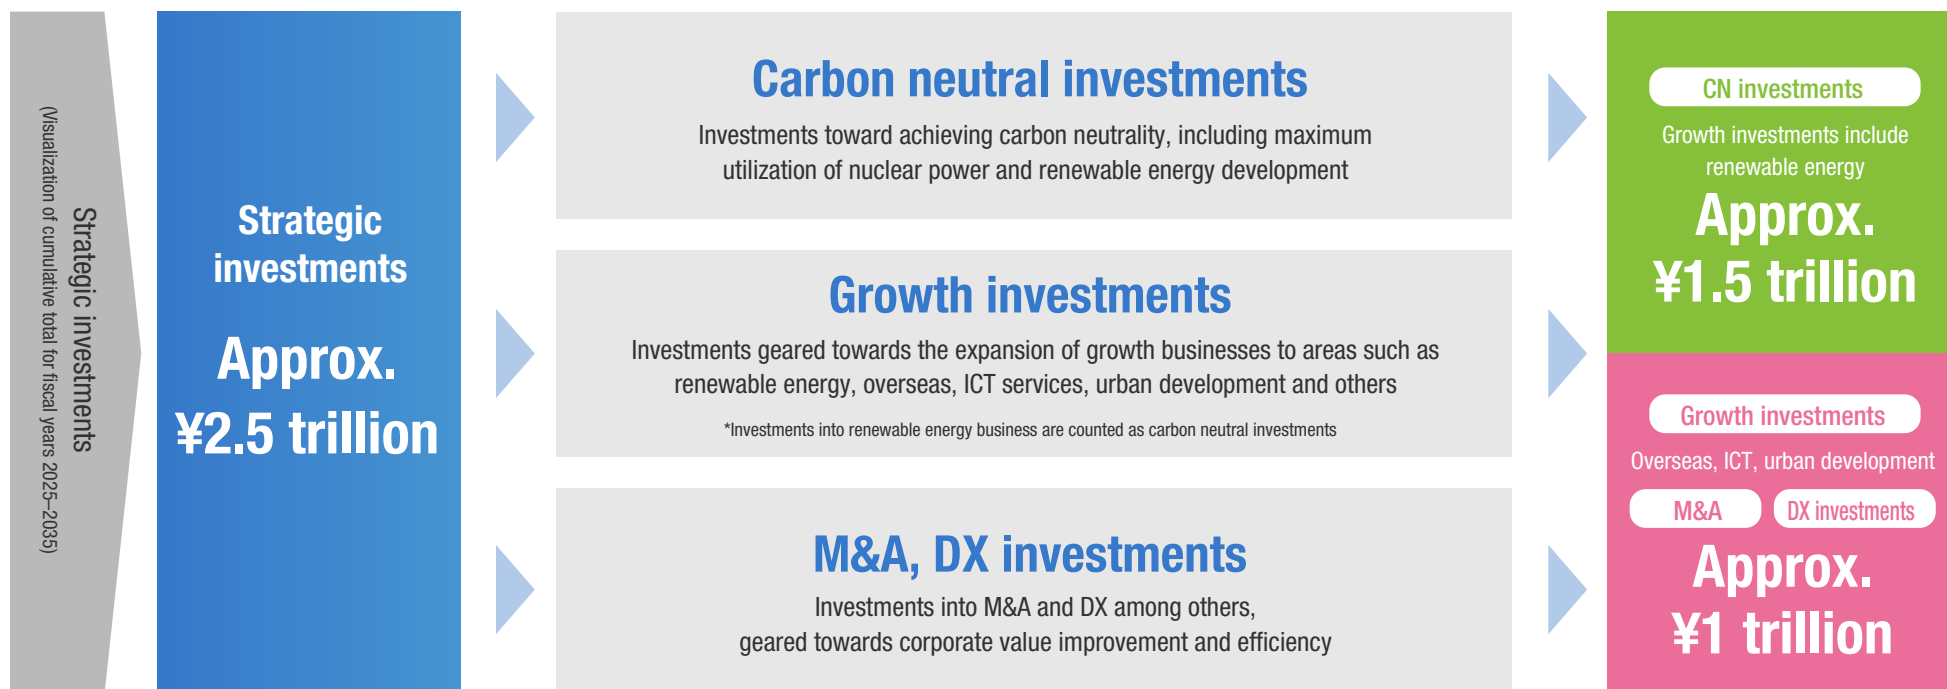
Strategic investments
(Visualization of cumulative total for fiscal years 2025–2035)

Strategic investments
Approx. ¥2.5 trillion

Carbon neutral investments
Investments toward achieving carbon neutrality, including maximum utilization of nuclear power and renewable energy development

Growth investments
Investments geared towards the expansion of growth businesses to areas such as renewable energy, overseas, ICT services, urban development and others
*Investments into renewable energy business are counted as carbon neutral investments

M&A, DX investments
Investments into M&A and DX among others, geared towards corporate value improvement and efficiency

CN investments
Growth investments include renewable energy
Approx. ¥1.5 trillion

Growth investments
Overseas, ICT, urban development
M&A
DX investments
Approx. ¥1 trillion